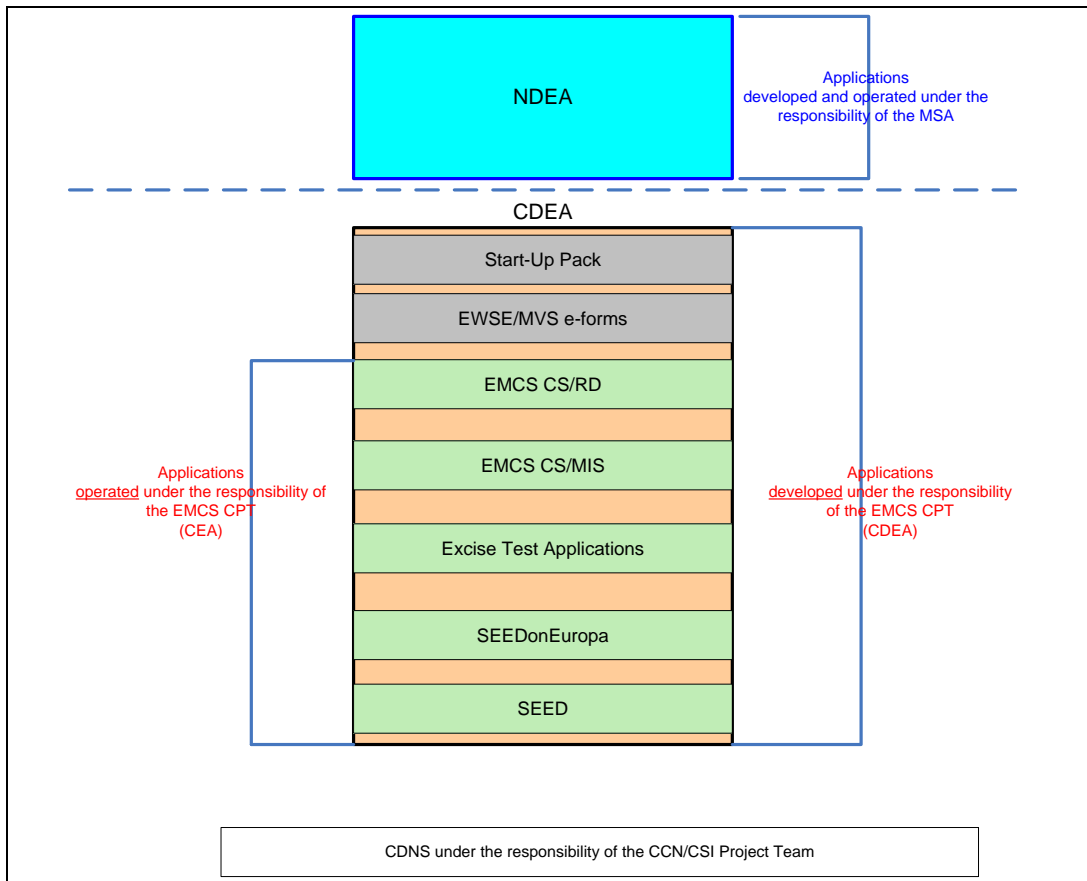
NDEA

Applications developed and operated under the responsibility of the MSA

CDEA

Start-Up Pack

EWSE/MVS e-forms

EMCS CS/RD

EMCS CS/MIS

Excise Test Applications

SEEDonEuropa

SEED

Applications operated under the responsibility of the EMCS CPT (CEA)

Applications developed under the responsibility of the EMCS CPT (CDEA)

CDNS under the responsibility of the CCN/CSI Project Team